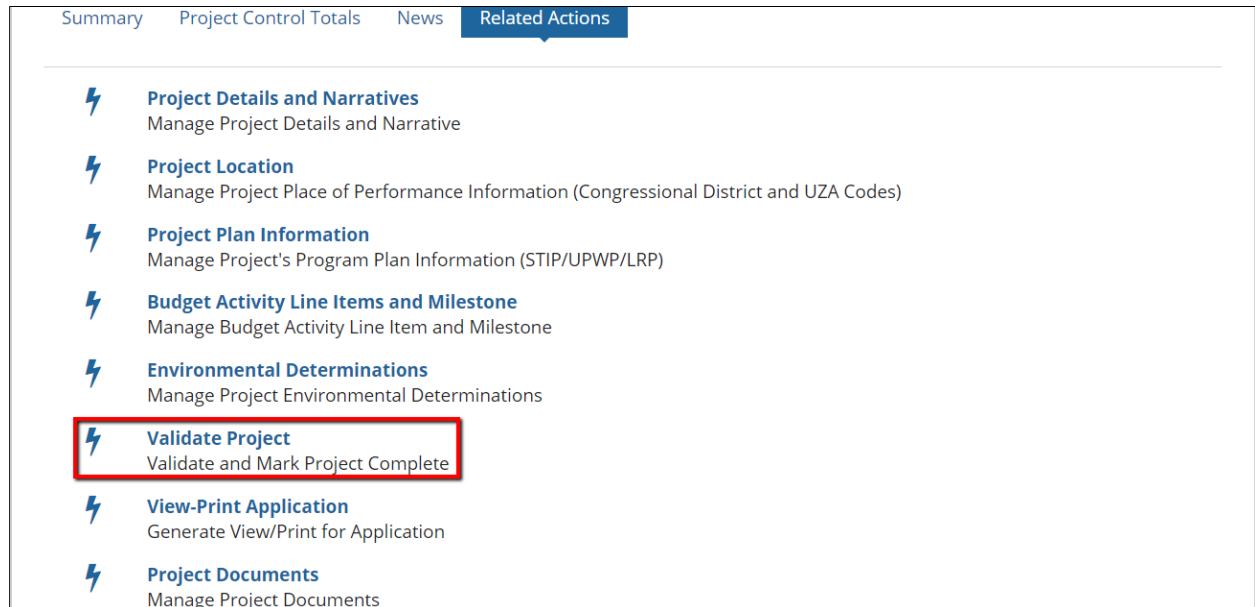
Summary Project Control Totals News Related Actions

Project Details and Narratives
Manage Project Details and Narrative

Project Location
Manage Project Place of Performance Information (Congressional District and UZA Codes)

Project Plan Information
Manage Project's Program Plan Information (STIP/UPWP/LRP)

Budget Activity Line Items and Milestone
Manage Budget Activity Line Item and Milestone

Environmental Determinations
Manage Project Environmental Determinations

Validate Project
Validate and Mark Project Complete

View-Print Application
Generate View/Print for Application

Project Documents
Manage Project Documents